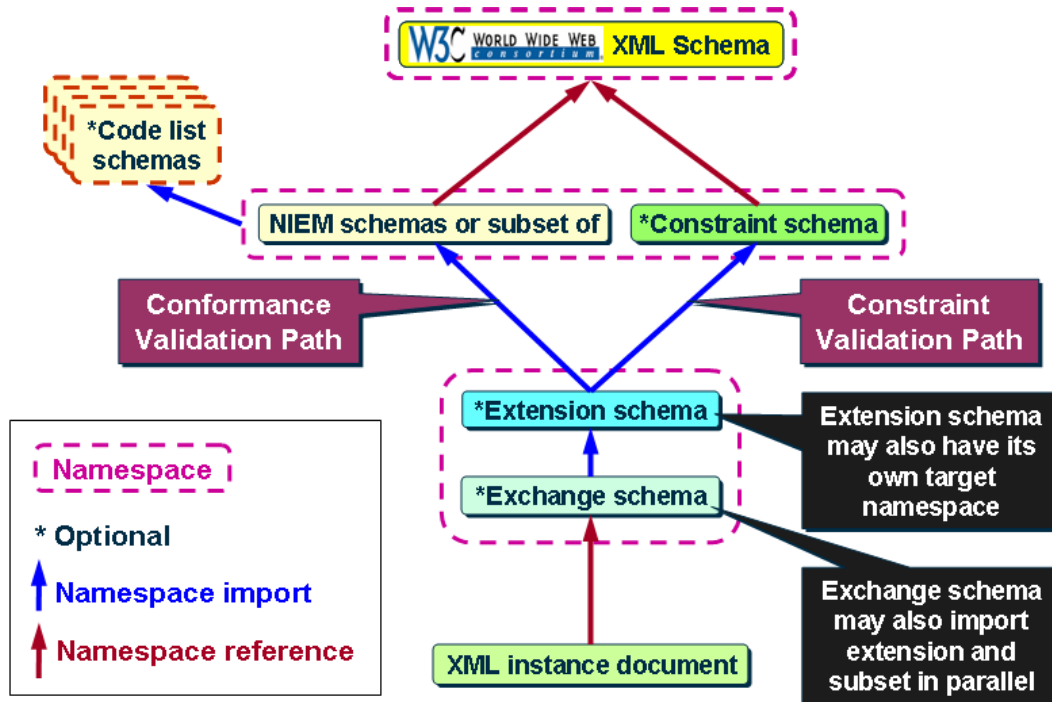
W3C WORLD WIDE WEB consortium XML Schema

*Code list schemas

NIEM schemas or subset of

*Constraint schema

Conformance Validation Path

Constraint Validation Path

*Extension schema

Extension schema may also have its own target namespace

*Exchange schema

Namespace

* Optional

Namespace import

Namespace reference

Exchange schema may also import extension and subset in parallel

XML instance document